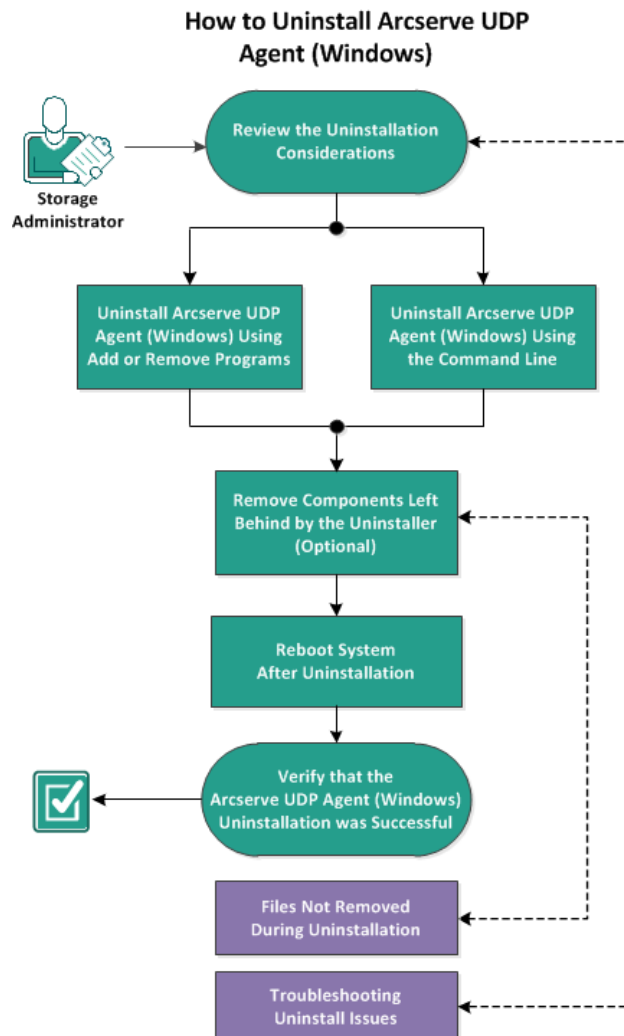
How to Uninstall Arcserve UDP Agent (Windows)

Storage Administrator

Review the Uninstallation Considerations

Uninstall Arcserve UDP Agent (Windows) Using Add or Remove Programs

Uninstall Arcserve UDP Agent (Windows) Using the Command Line

Remove Components Left Behind by the Uninstaller (Optional)

Reboot System After Uninstallation

Verify that the Arcserve UDP Agent (Windows) Uninstallation was Successful

Files Not Removed During Uninstallation

Troubleshooting Uninstall Issues